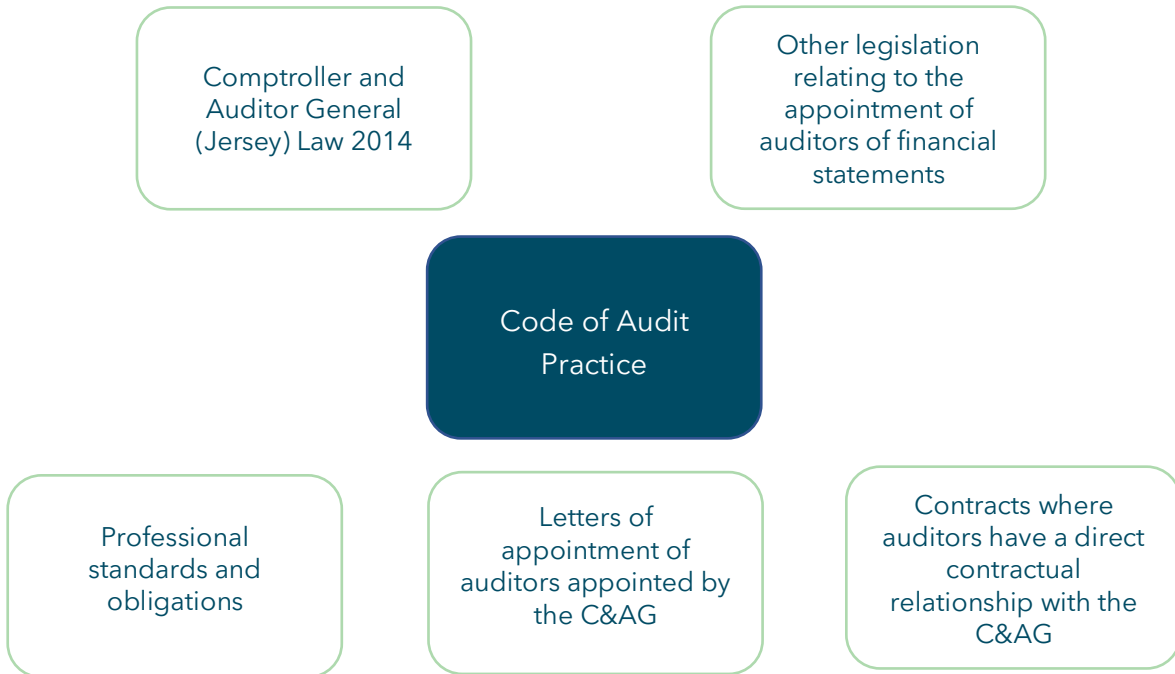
Comptroller and Auditor General (Jersey) Law 2014

Other legislation relating to the appointment of auditors of financial statements

Code of Audit Practice

Professional standards and obligations

Letters of appointment of auditors appointed by the C&AG

Contracts where auditors have a direct contractual relationship with the C&AG